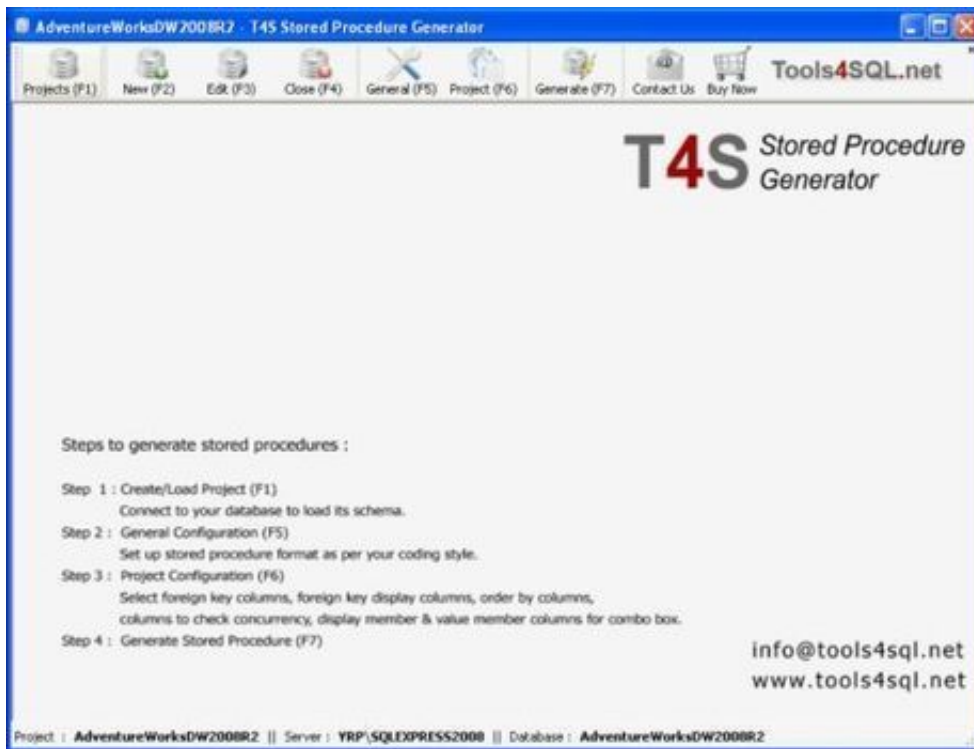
AdventureWorksDW2008R2 - T4S Stored Procedure Generator

Projects (F1) New (F2) Edit (F3) Close (F4) General (F5) Project (F6) Generate (F7) Contact Us Buy Now Tools4SQL.net

T4S Stored Procedure Generator

Steps to generate stored procedures :

Step 1 : Create/Load Project (F1)
Connect to your database to load its schema.
Step 2 : General Configuration (F5)
Set up stored procedure format as per your coding style.
Step 3 : Project Configuration (F6)
Select foreign key columns, foreign key display columns, order by columns, columns to check concurrency, display member & value member columns for combo box.
Step 4 : Generate Stored Procedure (F7)

info@tools4sql.net
www.tools4sql.net

Project : AdventureWorksDW2008R2 || Server : YRP\SQLEXPRESS2008 || Database : AdventureWorksDW2008R2